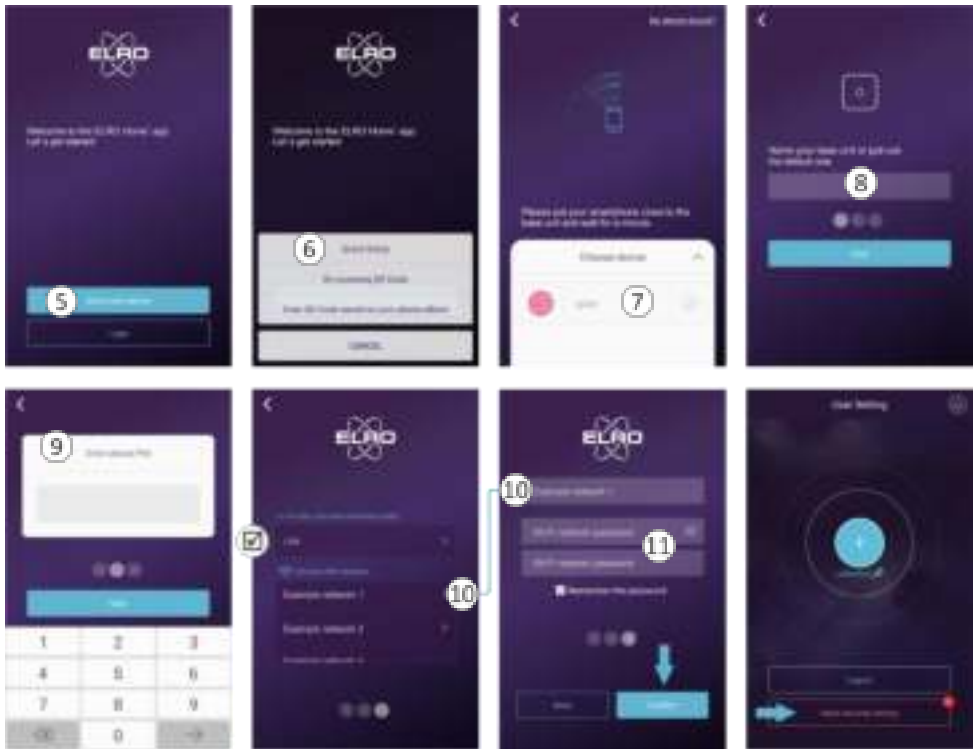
ELRO

Welcome to the ELRO Home+ app
Let's get started

5

ELRO

Welcome to the ELRO Home+ app
Let's get started

6

CANCEL

Please put your smartphone close to the base unit and wait for a minute

Choose device

7

8

Name your base unit or just use the default one

9

1
2
3
4
5
6
7
8
9
0

ELRO

10

10

ELRO

11

User Setting

+